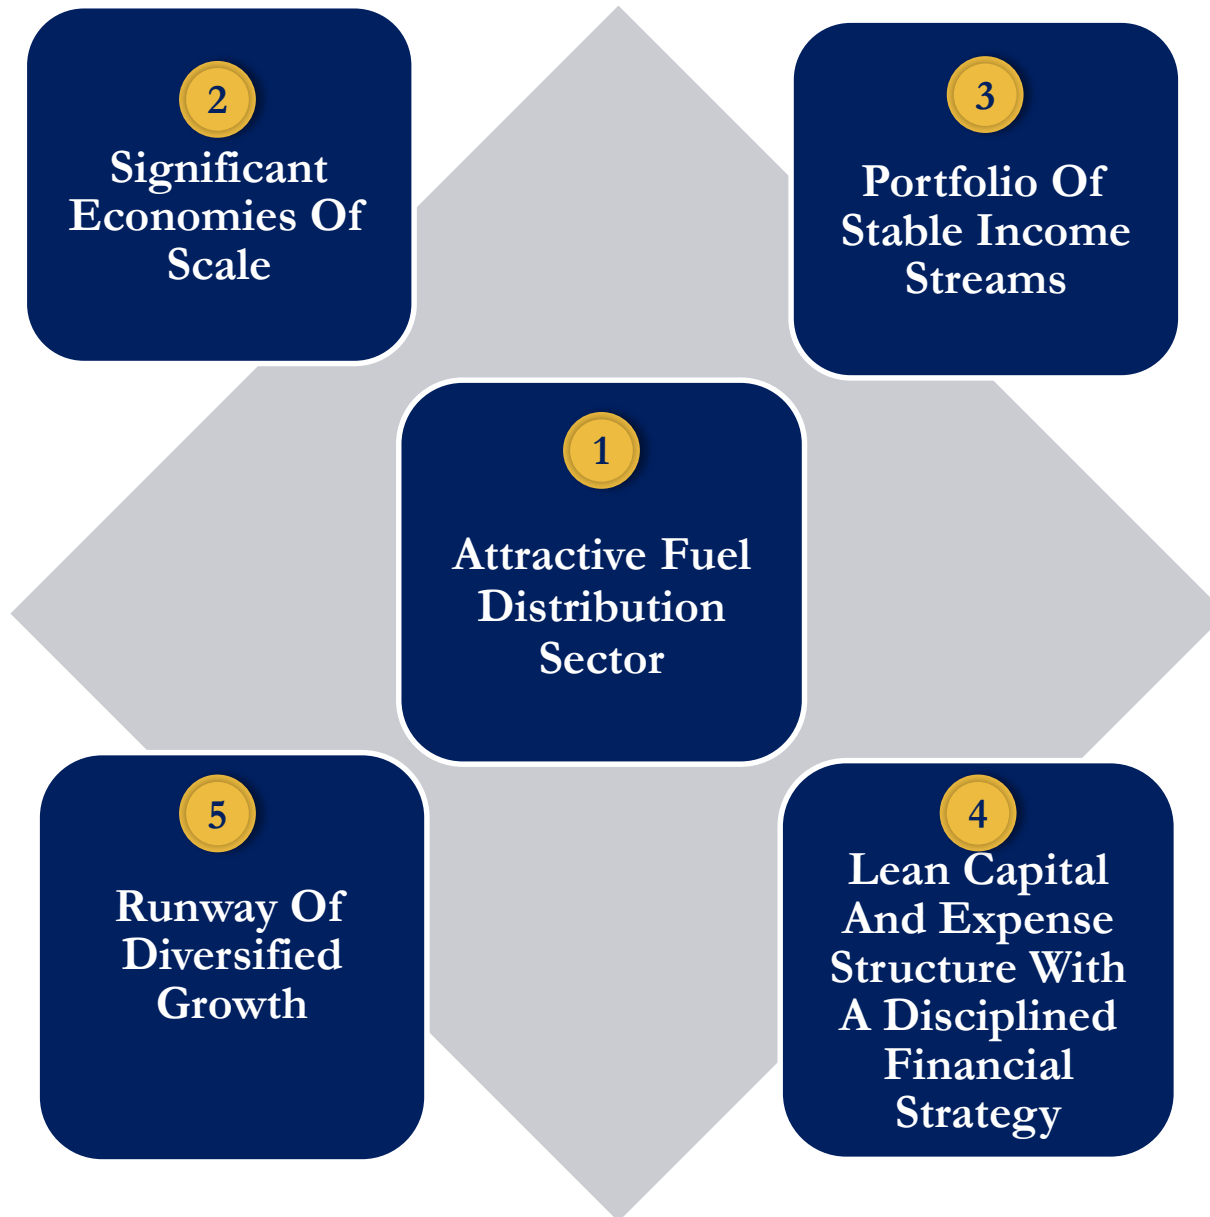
2
Significant Economies Of Scale

3
Portfolio Of Stable Income Streams

1
Attractive Fuel Distribution Sector

5
Runway Of Diversified Growth

4
Lean Capital And Expense Structure With A Disciplined Financial Strategy